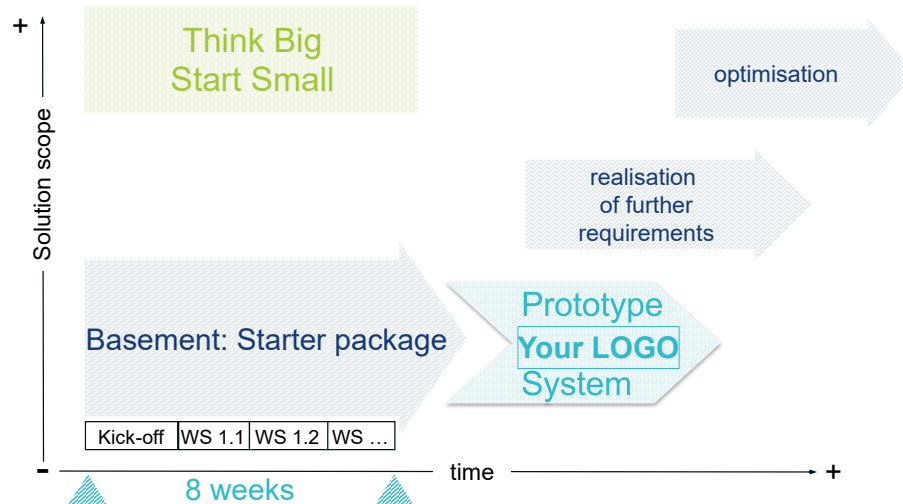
+
Solution scope
-

Think Big
Start Small

optimisation

realisation of further requirements

Basement: Starter package

Prototype
Your LOGO
System

| Kick-off | WS 1.1 | WS 1.2 | WS … |
|---|---|---|---|

time
+

8 weeks